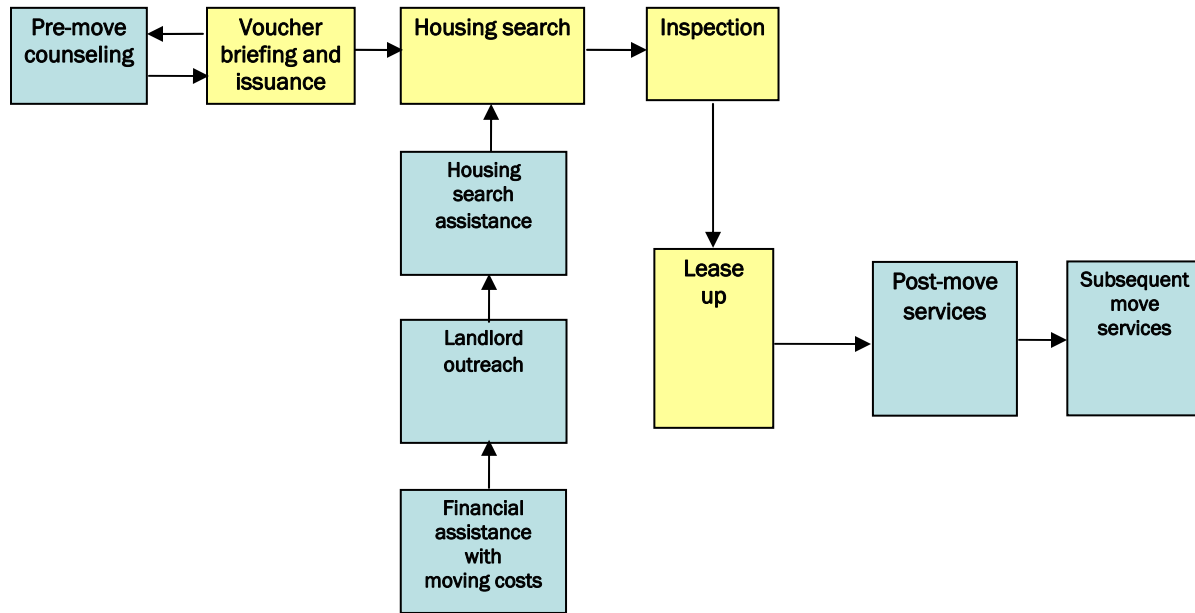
Pre-move counseling

Voucher briefing and issuance

Housing search

Inspection

Housing search assistance

Landlord outreach

Financial assistance with moving costs

Lease up

Post-move services

Subsequent move services